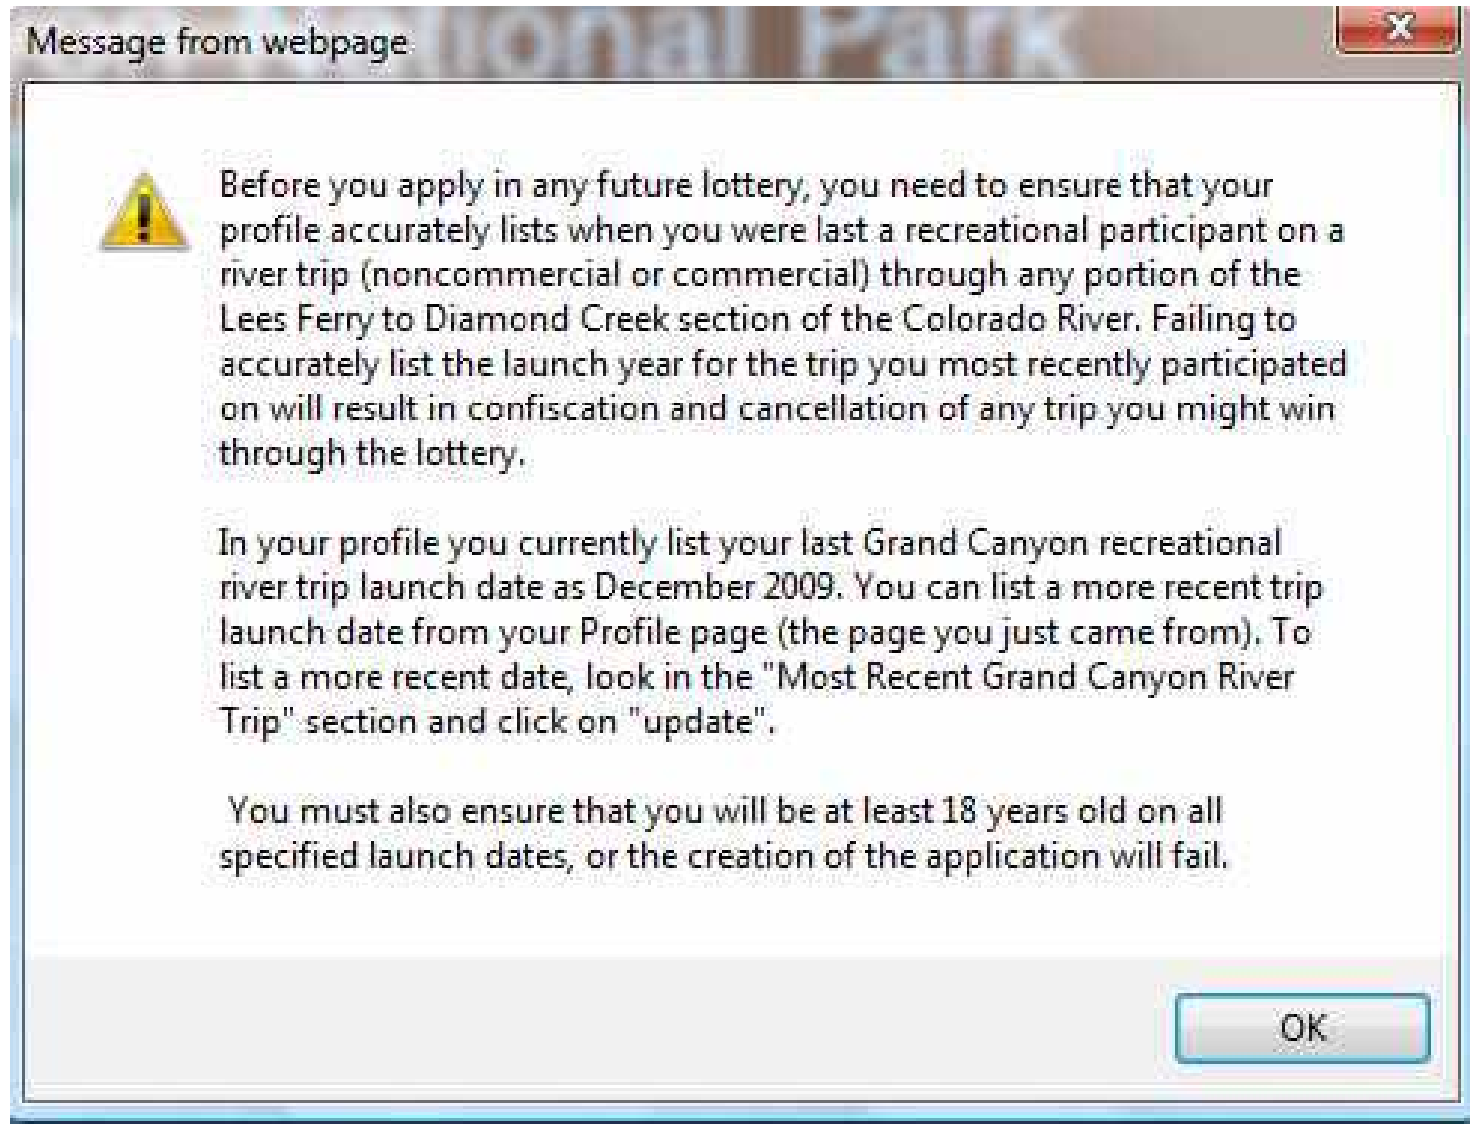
Message from webpage

Before you apply in any future lottery, you need to ensure that your profile accurately lists when you were last a recreational participant on a river trip (noncommercial or commercial) through any portion of the Lees Ferry to Diamond Creek section of the Colorado River. Failing to accurately list the launch year for the trip you most recently participated on will result in confiscation and cancellation of any trip you might win through the lottery.

In your profile you currently list your last Grand Canyon recreational river trip launch date as December 2009. You can list a more recent trip launch date from your Profile page (the page you just came from). To list a more recent date, look in the "Most Recent Grand Canyon River Trip" section and click on "update".

You must also ensure that you will be at least 18 years old on all specified launch dates, or the creation of the application will fail.

OK